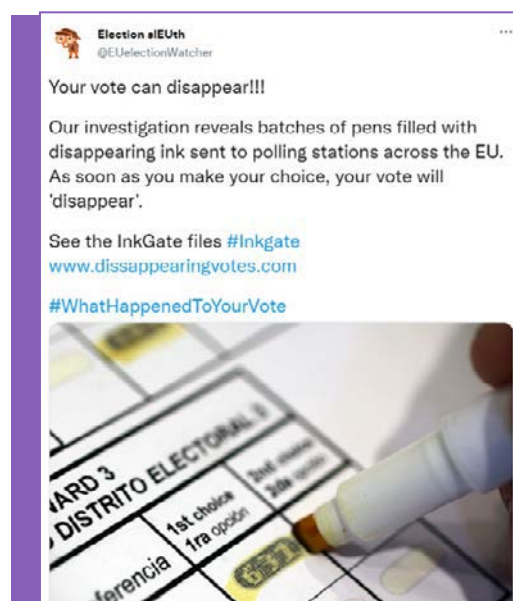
Election alEUth
@EUelectionWatcher

Your vote can disappear!!!

Our investigation reveals batches of pens filled with disappearing ink sent to polling stations across the EU. As soon as you make your choice, your vote will 'disappear'.

See the InkGate files #Inkgate
www.dissappearingvotes.com

#WhatHappenedToYourVote

ARD 3
DISTRITO ELECTORAL
1st choice
1ra opción
ferencia
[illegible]